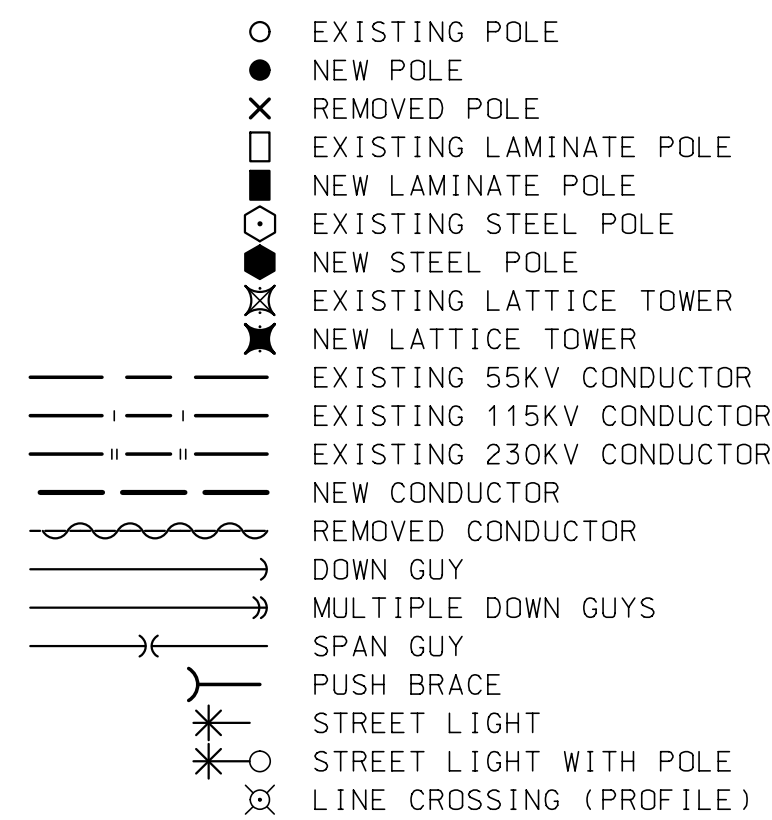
EXISTING POLE
NEW POLE
REMOVED POLE
EXISTING LAMINATE POLE
NEW LAMINATE POLE
EXISTING STEEL POLE
NEW STEEL POLE
EXISTING LATTICE TOWER
NEW LATTICE TOWER
EXISTING 55KV CONDUCTOR
EXISTING 115KV CONDUCTOR
EXISTING 230KV CONDUCTOR
NEW CONDUCTOR
REMOVED CONDUCTOR
DOWN GUY
MULTIPLE DOWN GUYS
SPAN GUY
PUSH BRACE
STREET LIGHT
STREET LIGHT WITH POLE
LINE CROSSING (PROFILE)